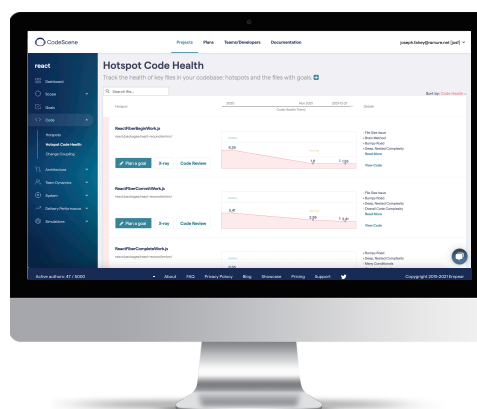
CodeScene

Projects Plans Teams/Developers Documentation

joseph.tobey@arcure.net [pat]

react

Dashboard

Scope

Goals

Code

Hotspots

Hotspot Code Health

Change Coupling

Architecture

Team Dynamics

System

Delivery Performance

Simulations

Hotspot Code Health

Track the health of key files in your codebase: hotspots and the files with goals.

Search file...

Sort by: Code Health

Hotspot

2020 Nov 2021 2021-12-21

Code Health Trend

Details

ReactFiberBeginWork.js

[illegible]

Plan a goal X-ray Code Review

8.26

1.8

2.1

• File Size Issue
• Brain Method
• Bumpy Road
• Deep, Nested Complexity
Read More

View Code

ReactFiberCommitWork.js

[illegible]

Plan a goal X-ray Code Review

5.41

3.09

3.8

• File Size Issue
• Bumpy Road
• Deep, Nested Complexity
• Overall Code Complexity
Read More

View Code

ReactFiberCompleteWork.js

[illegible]

• Bumpy Road
• Deep, Nested Complexity
• Many Conditionals

Active authors: 47 / 5000

About FAQ Privacy Policy Blog Showcase Pricing Support

Copyright 2019-2021 Empear